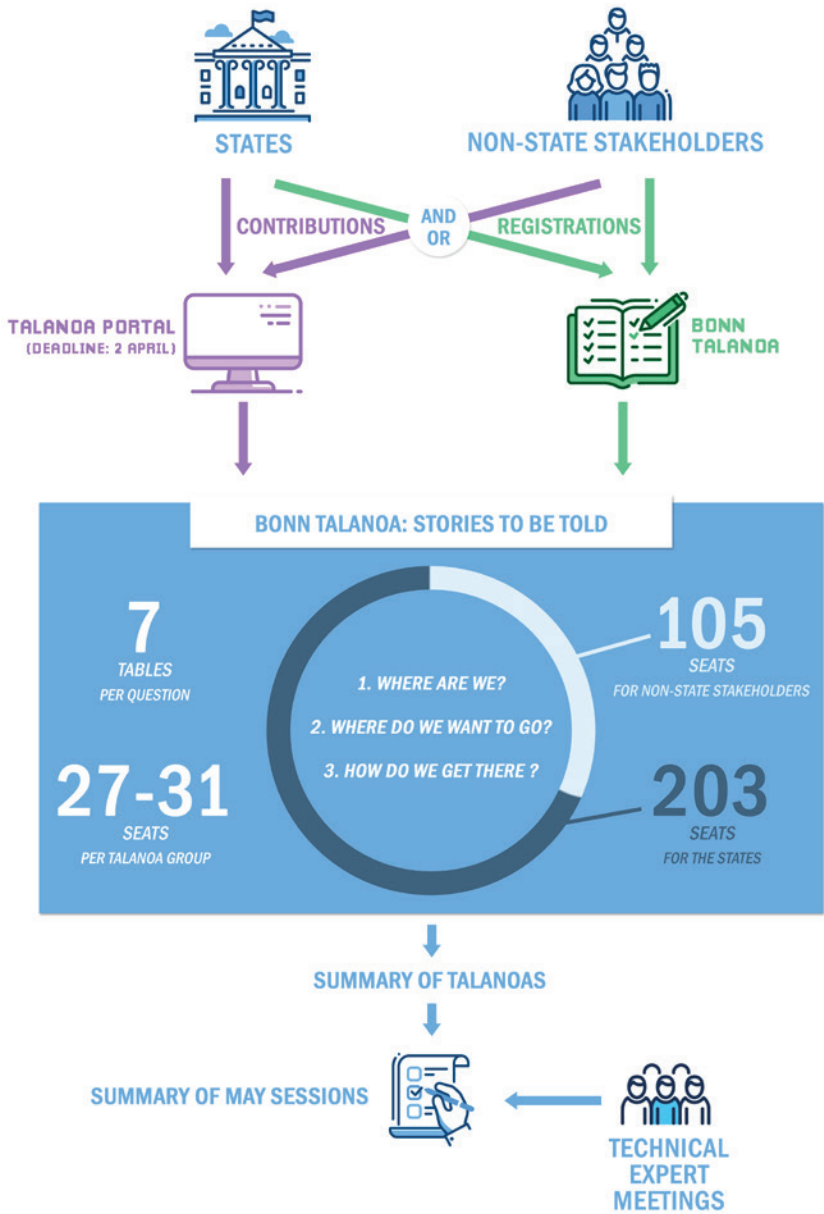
STATES

NON-STATE STAKEHOLDERS

CONTRIBUTIONS

AND OR

REGISTRATIONS

TALANOA PORTAL
(DEADLINE: 2 APRIL)

BONN TALANOA

BONN TALANOA: STORIES TO BE TOLD

7
TABLES
PER QUESTION

27-31
SEATS
PER TALANOA GROUP

1. WHERE ARE WE?
2. WHERE DO WE WANT TO GO?
3. HOW DO WE GET THERE ?

105
SEATS
FOR NON-STATE STAKEHOLDERS

203
SEATS
FOR THE STATES

SUMMARY OF TALANOAS

SUMMARY OF MAY SESSIONS

TECHNICAL EXPERT MEETINGS